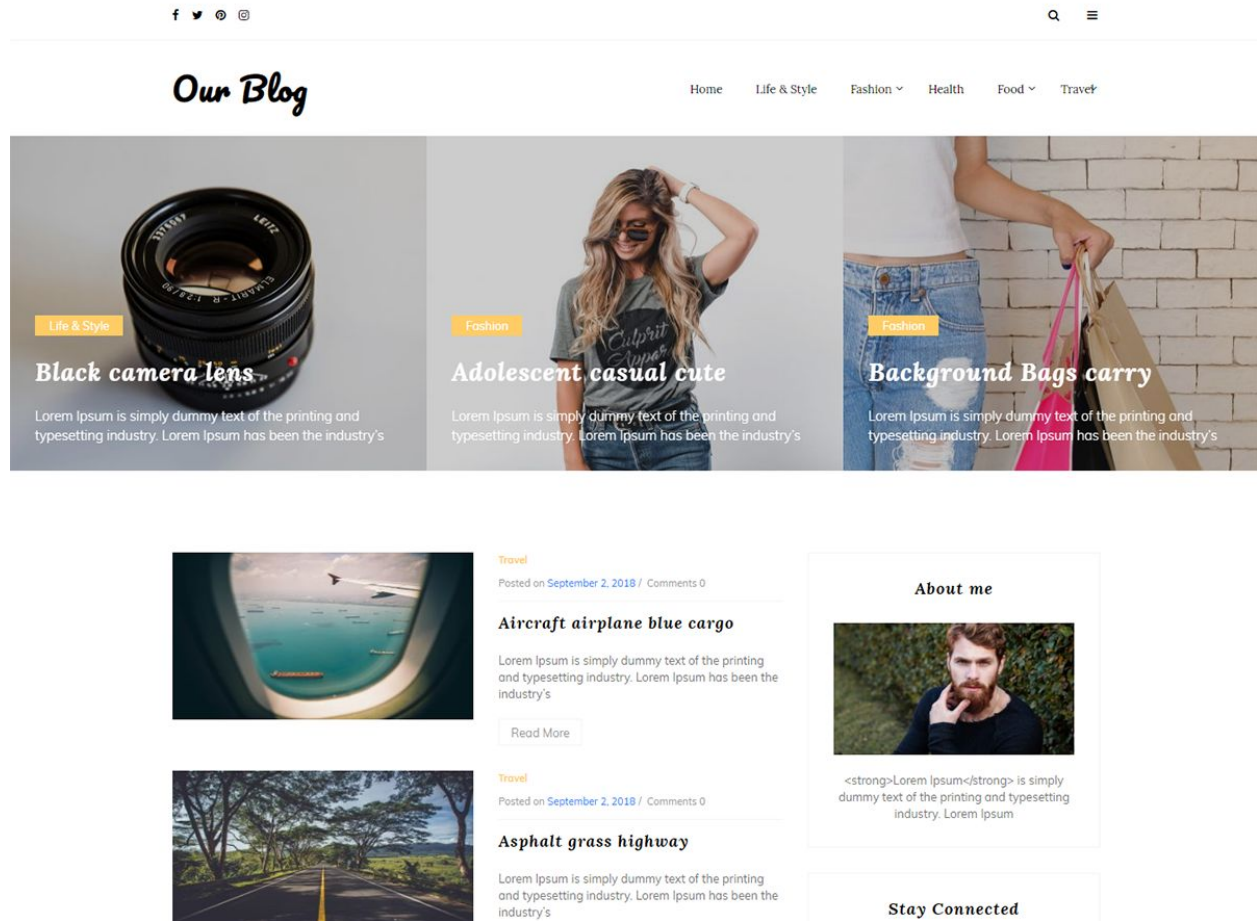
Our Blog

Home Life & Style Fashion Health Food Travel

Life & Style
Black camera lens
Lorem Ipsum is simply dummy text of the printing and typesetting industry. Lorem Ipsum has been the industry's

Fashion
Adolescent casual cute
Lorem Ipsum is simply dummy text of the printing and typesetting industry. Lorem Ipsum has been the industry's

Fashion
Background Bags carry
Lorem Ipsum is simply dummy text of the printing and typesetting industry. Lorem Ipsum has been the industry's

Travel
Posted on September 2, 2018 / Comments 0
Aircraft airplane blue cargo
Lorem Ipsum is simply dummy text of the printing and typesetting industry. Lorem Ipsum has been the industry's
Read More

Travel
Posted on September 2, 2018 / Comments 0
Asphalt grass highway
Lorem Ipsum is simply dummy text of the printing and typesetting industry. Lorem Ipsum has been the industry's

About me
<strong>Lorem Ipsum</strong> is simply dummy text of the printing and typesetting industry. Lorem Ipsum

Stay Connected